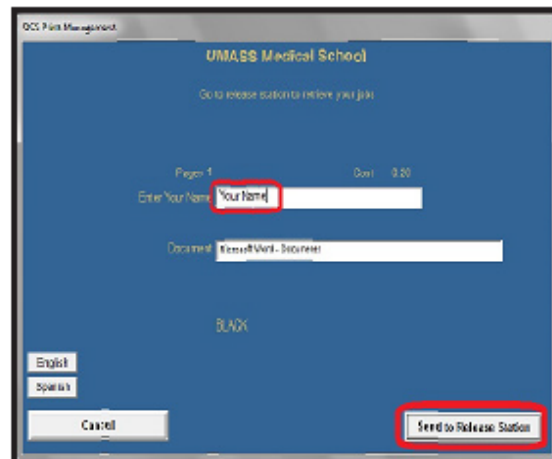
QCS Print Management

UMASS Medical School

Go to release station to retrieve your job

Pages 1

Cost 0.20

Enter Your Name Your Name

Document Microsoft Word - Document

BLACK

English

Spanish

Cancel

Send to Release Station